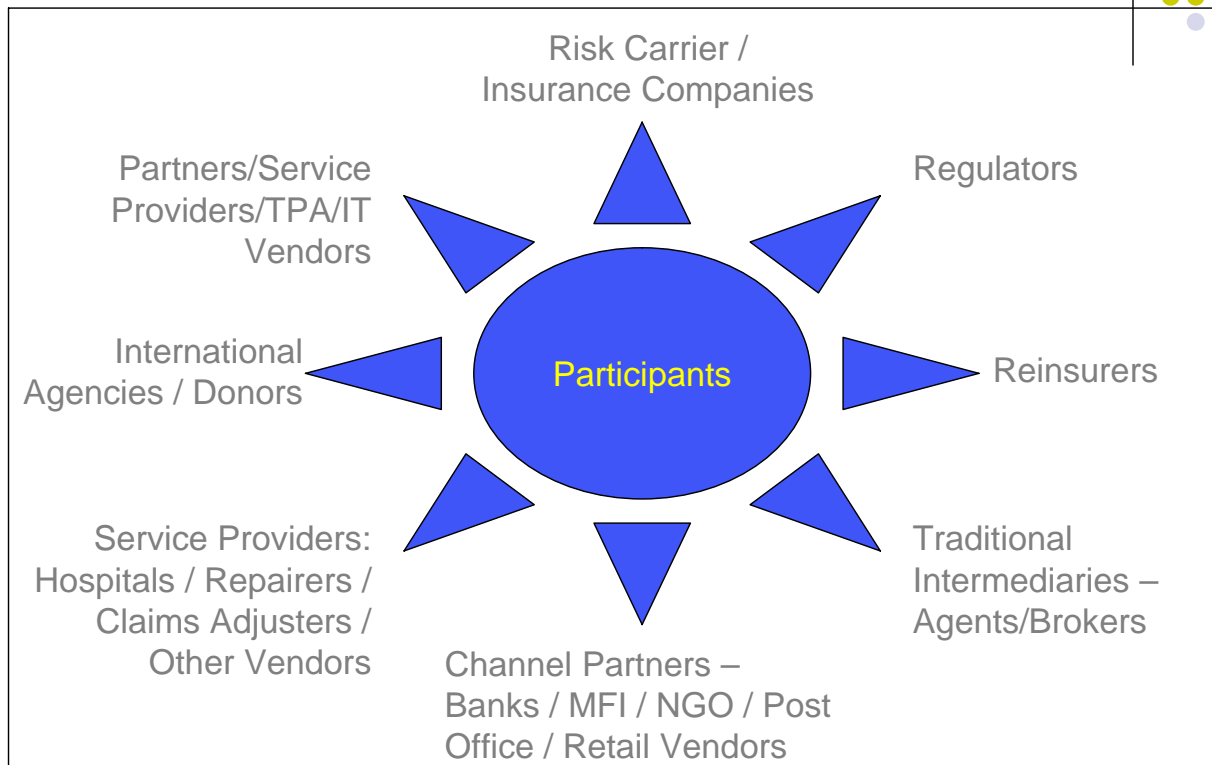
Risk Carrier / Insurance Companies

Partners/Service Providers/TPA/IT Vendors

Regulators

International Agencies / Donors

Participants

Reinsurers

Service Providers: Hospitals / Repairers / Claims Adjusters / Other Vendors

Traditional Intermediaries – Agents/Brokers

Channel Partners – Banks / MFI / NGO / Post Office / Retail Vendors